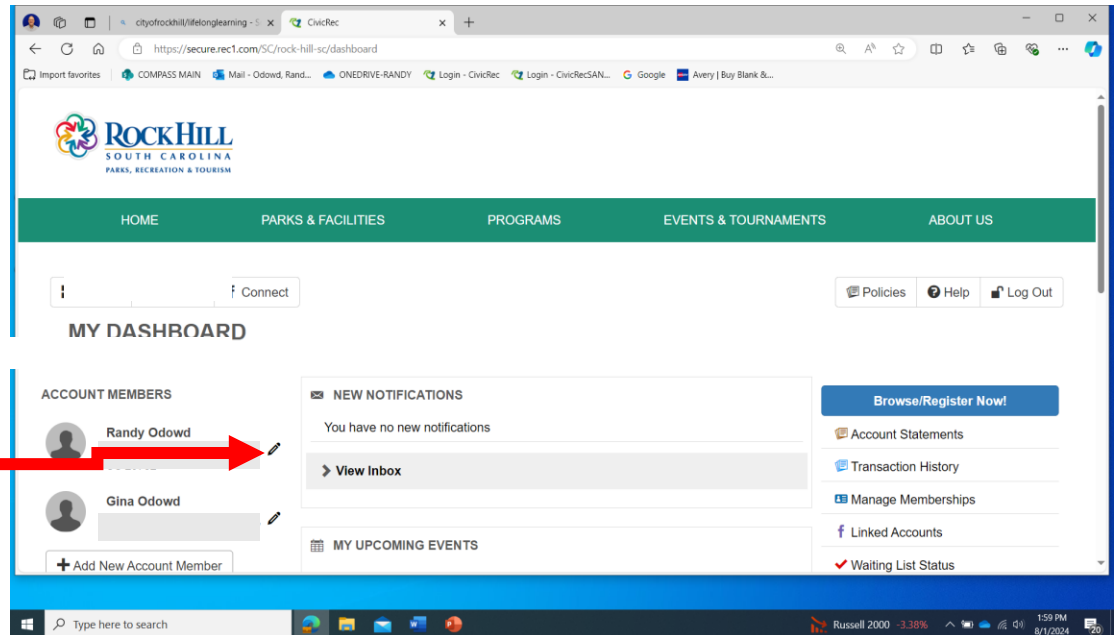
cityofrockhill/lifelonglearning - S ×
CivicRec ×
+
https://secure.rec1.com/SC/rock-hill-sc/dashboard
Import favorites | COMPASS MAIN | Mail - Odowd, Rand... | ONEDRIVE-RANDY | Login - CivicRec | Login - CivicRecSAN... | Google | Avery | Buy Blank &...

ROCKHILL
SOUTH CAROLINA
PARKS, RECREATION & TOURISM

HOME | PARKS & FACILITIES | PROGRAMS | EVENTS & TOURNAMENTS | ABOUT US

Connect
Policies | Help | Log Out

MY DASHBOARD

ACCOUNT MEMBERS
Randy Odowd
Gina Odowd
+ Add New Account Member

NEW NOTIFICATIONS
You have no new notifications
View Inbox

MY UPCOMING EVENTS

Browse/Register Now!
Account Statements
Transaction History
Manage Memberships
Linked Accounts
Waiting List Status

Type here to search
Russell 2000 -3.38%
1:59 PM
8/1/2024
20